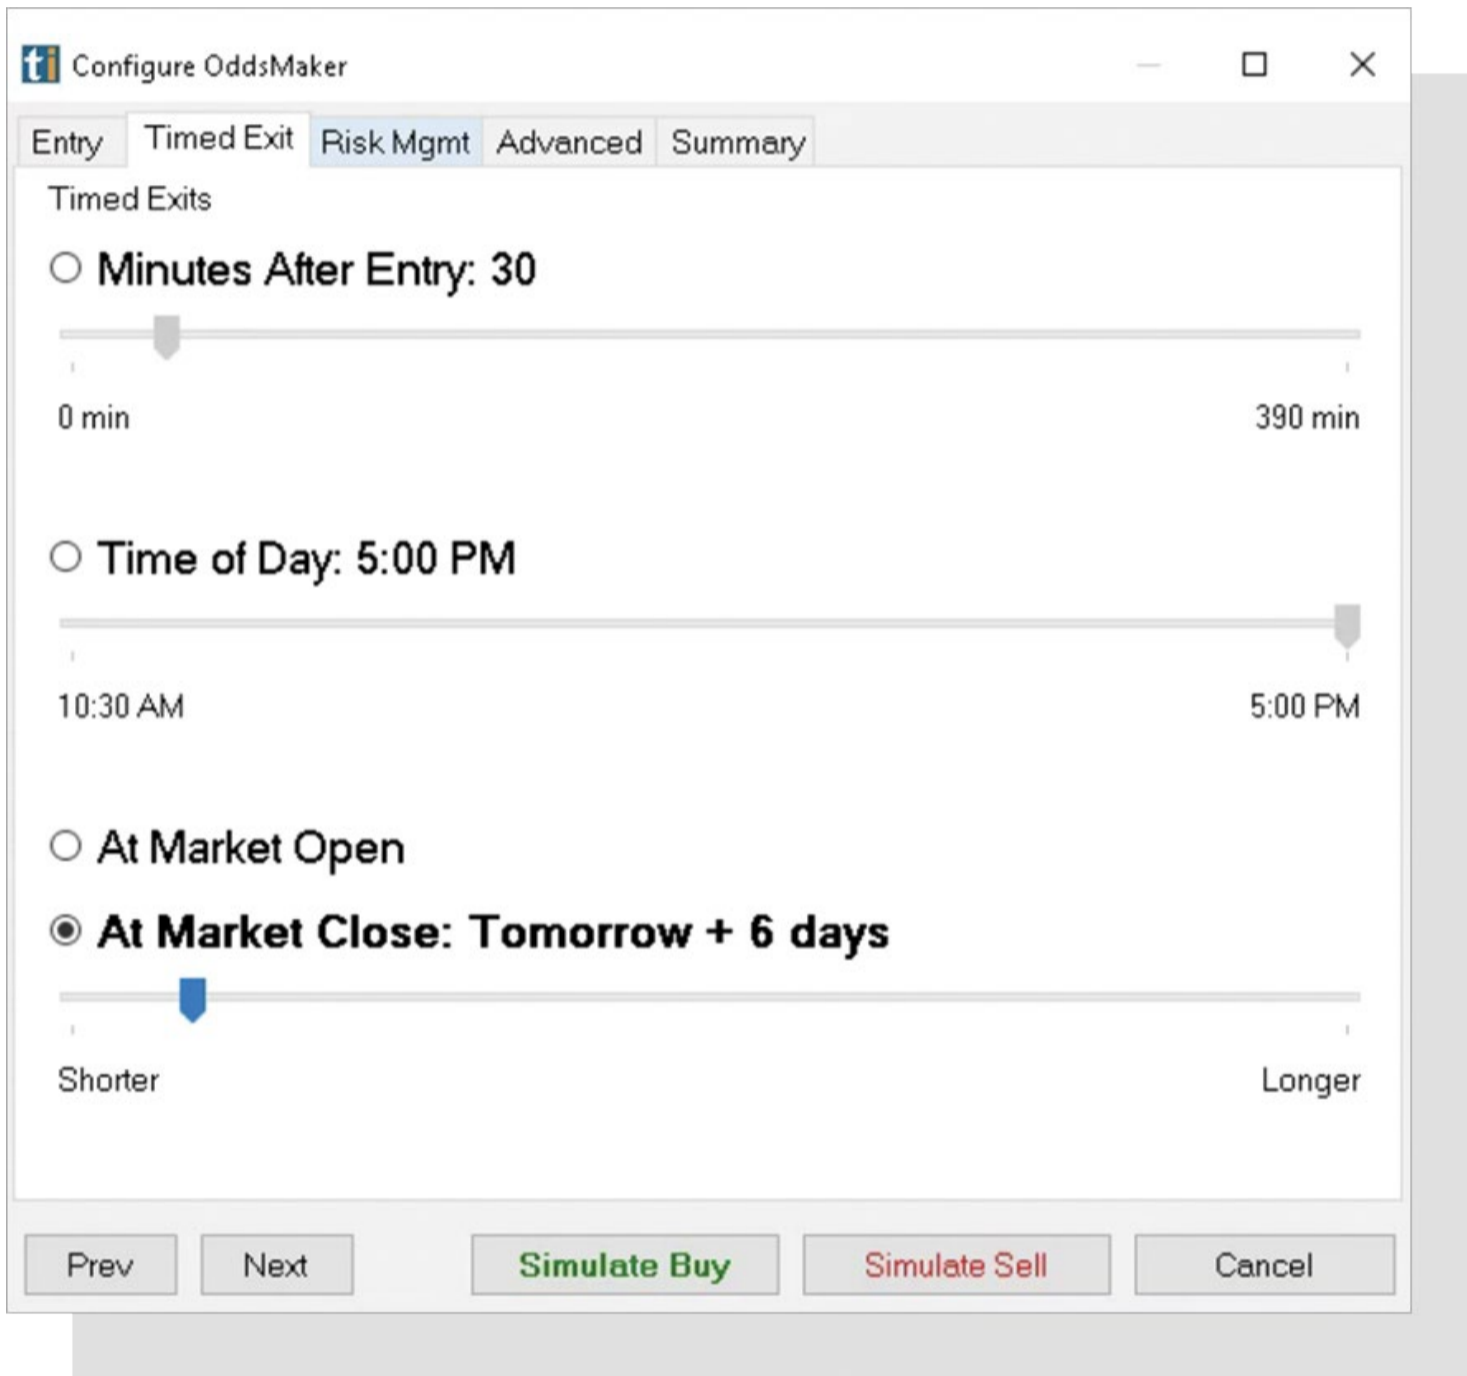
ti Configure OddsMaker

Entry Timed Exit Risk Mgmt Advanced Summary

Timed Exits

Minutes After Entry: 30

0 min

390 min

Time of Day: 5:00 PM

10:30 AM

5:00 PM

At Market Open

At Market Close: Tomorrow + 6 days

Shorter

Longer

Prev Next Simulate Buy Simulate Sell Cancel